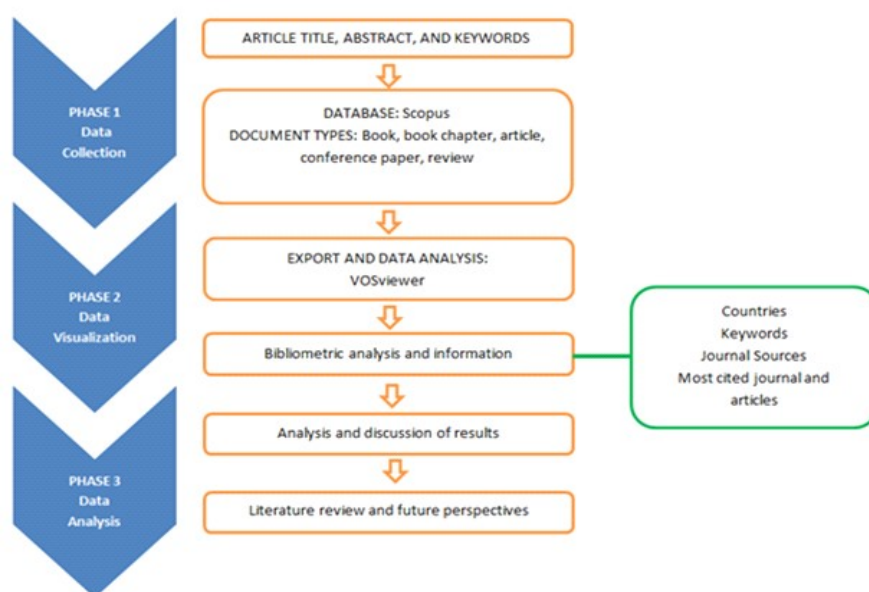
PHASE 1
Data
Collection

ARTICLE TITLE, ABSTRACT, AND KEYWORDS

DATABASE: Scopus
DOCUMENT TYPES: Book, book chapter, article, conference paper, review

PHASE 2
Data
Visualization

EXPORT AND DATA ANALYSIS:
VOSviewer

Bibliometric analysis and information

Countries
Keywords
Journal Sources
Most cited journal and articles

PHASE 3
Data
Analysis

Analysis and discussion of results

Literature review and future perspectives